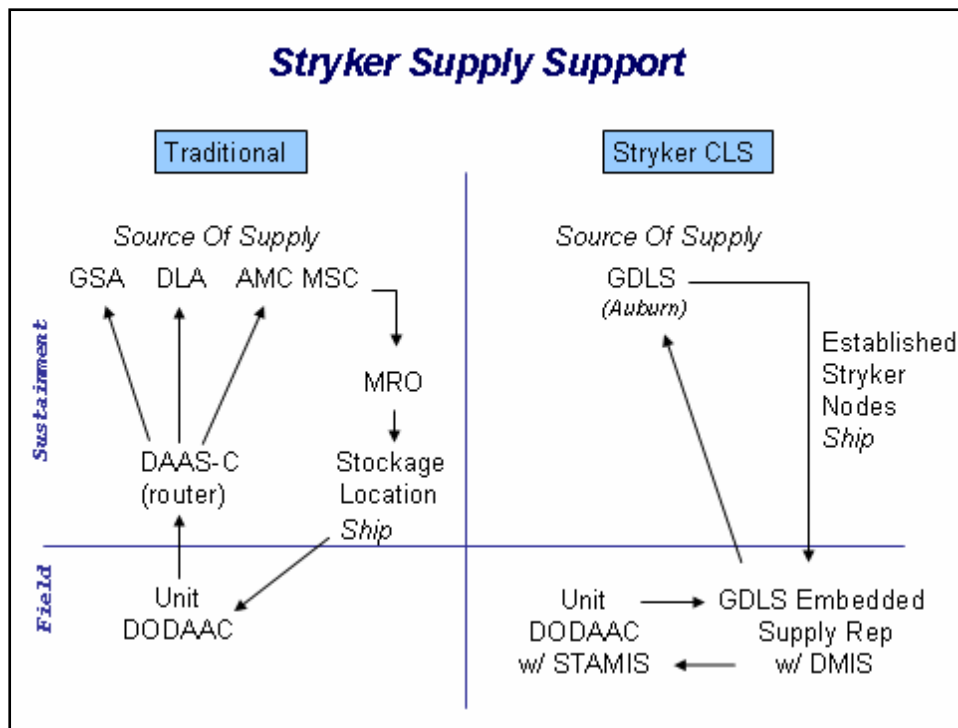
Stryker Supply Support

Traditional

Stryker CLS

Sustainment

Field

Source Of Supply

GSA DLA AMC MSC

MRO

DAAS-C (router)

Stockage Location

Ship

Unit DODAAC

Source Of Supply

GDLS (Auburn)

Established Stryker Nodes Ship

Unit DODAAC w/ STAMIS

GDLS Embedded Supply Rep w/ DMIS